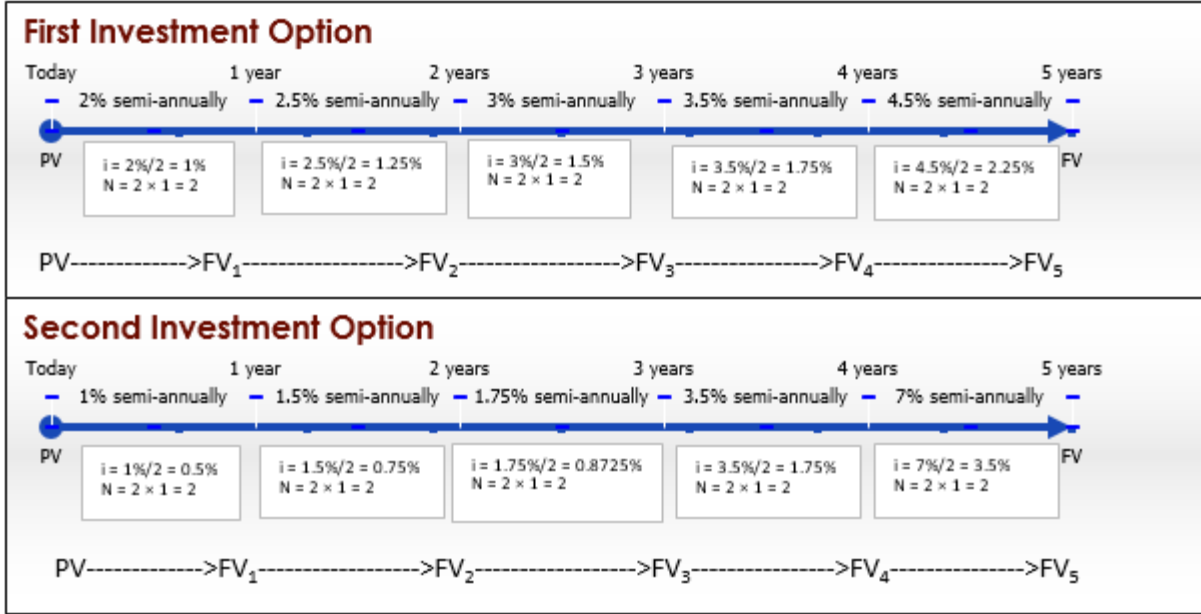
First Investment Option

Today 1 year 2 years 3 years 4 years 5 years

2% semi-annually 2.5% semi-annually 3% semi-annually 3.5% semi-annually 4.5% semi-annually

PV FV

i = 2%/2 = 1%
N = 2 × 1 = 2

i = 2.5%/2 = 1.25%
N = 2 × 1 = 2

i = 3%/2 = 1.5%
N = 2 × 1 = 2

i = 3.5%/2 = 1.75%
N = 2 × 1 = 2

i = 4.5%/2 = 2.25%
N = 2 × 1 = 2

PV------------->$FV_1$------------------>$FV_2$------------------>$FV_3$---------------->$FV_4$--------------->$FV_5$

Second Investment Option

Today 1 year 2 years 3 years 4 years 5 years

1% semi-annually 1.5% semi-annually 1.75% semi-annually 3.5% semi-annually 7% semi-annually

PV FV

i = 1%/2 = 0.5%
N = 2 × 1 = 2

i = 1.5%/2 = 0.75%
N = 2 × 1 = 2

i = 1.75%/2 = 0.8725%
N = 2 × 1 = 2

i = 3.5%/2 = 1.75%
N = 2 × 1 = 2

i = 7%/2 = 3.5%
N = 2 × 1 = 2

PV------------->$FV_1$------------------>$FV_2$------------------>$FV_3$---------------->$FV_4$--------------->$FV_5$